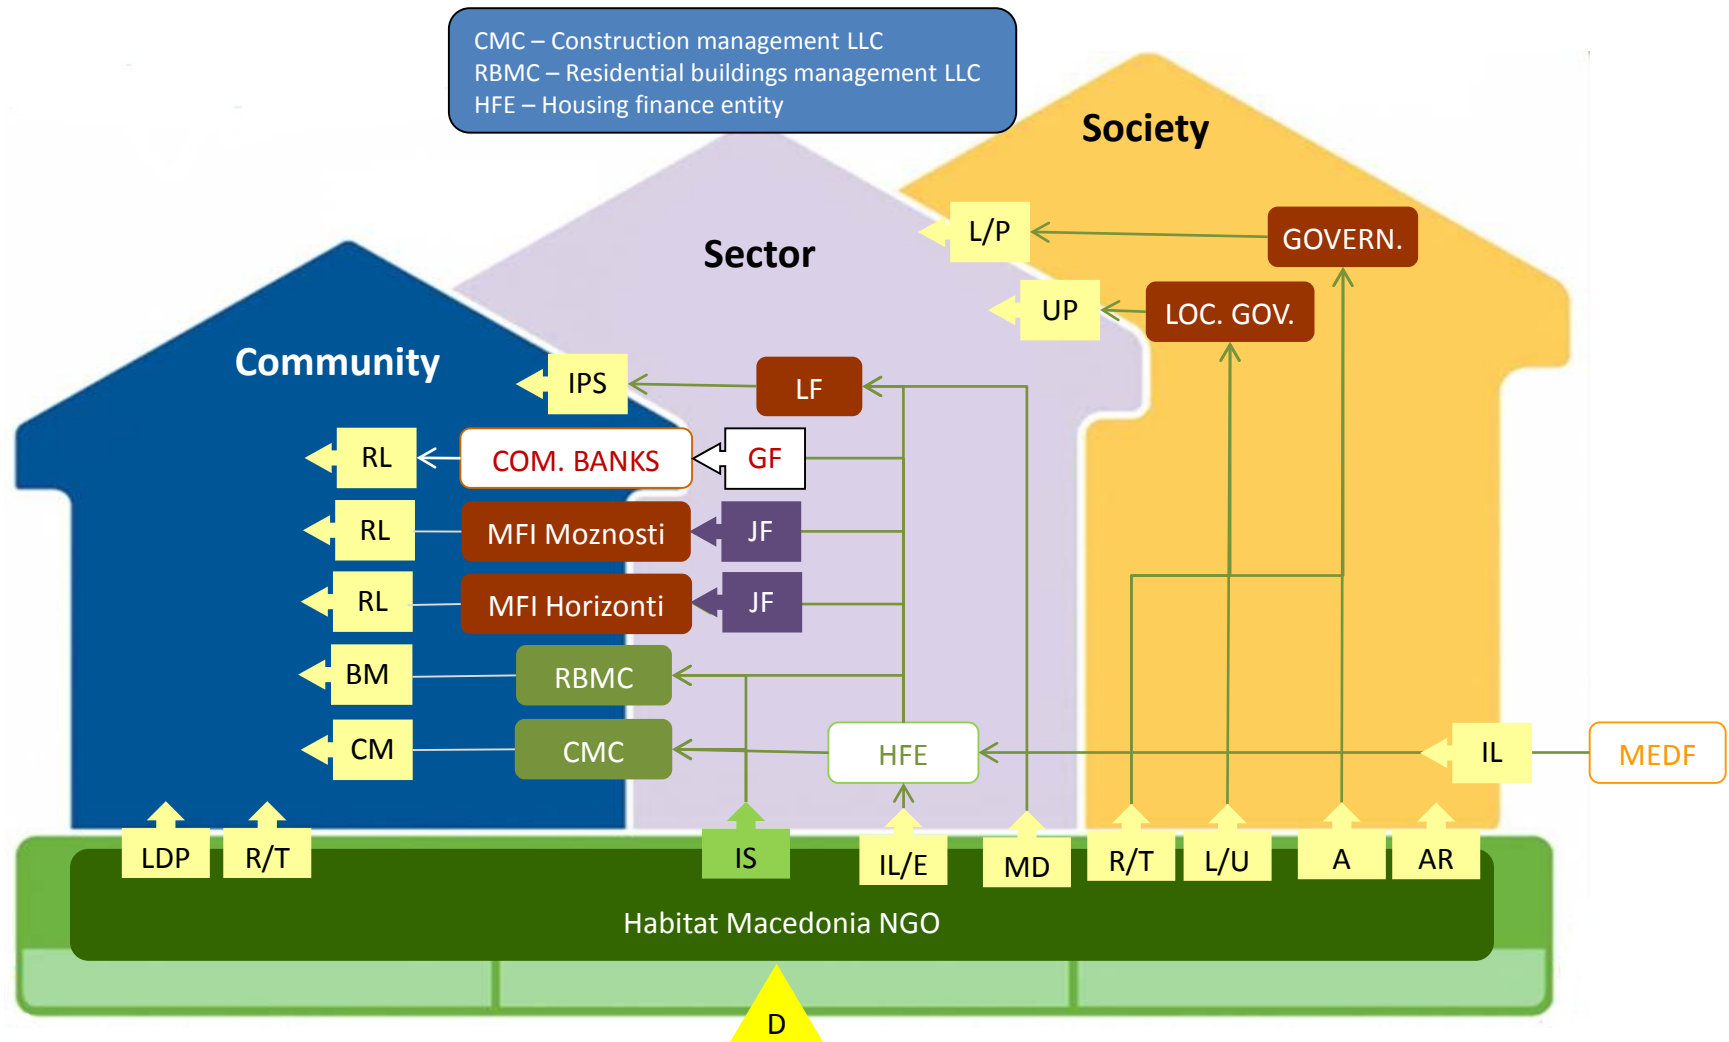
CMC – Construction management LLC
RBMC – Residential buildings management LLC
HFE – Housing finance entity

Society

Sector

Community

L/P

GOVERN.

UP

LOC. GOV.

IPS

LF

RL

COM. BANKS

GF

RL

MFI Moznosti

JF

RL

MFI Horizonti

JF

BM

RBMC

CM

CMC

HFE

IL

MEDF

LDP

R/T

IS

IL/E

MD

R/T

L/U

A

AR

Habitat Macedonia NGO

D